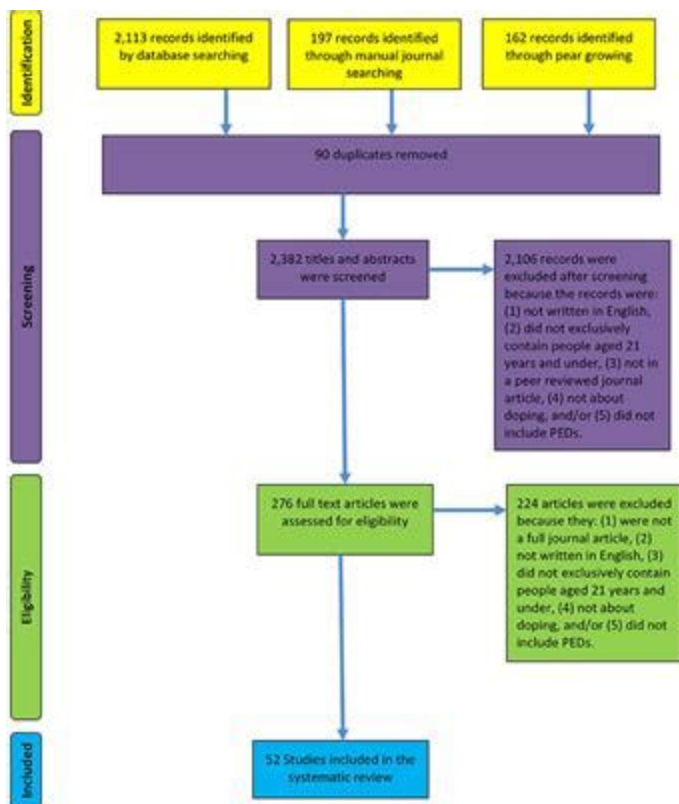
Identification

2,113 records identified by database searching

197 records identified through manual journal searching

162 records identified through pear growing

Screening

90 duplicates removed

2,382 titles and abstracts were screened

2,106 records were excluded after screening because the records were: (1) not written in English, (2) did not exclusively contain people aged 21 years and under, (3) not in a peer reviewed journal article, (4) not about doping, and/or (5) did not include PEDs.

Eligibility

276 full text articles were assessed for eligibility

224 articles were excluded because they: (1) were not a full journal article, (2) not written in English, (3) did not exclusively contain people aged 21 years and under, (4) not about doping, and/or (5) did not include PEDs.

Included

52 Studies included in the systematic review